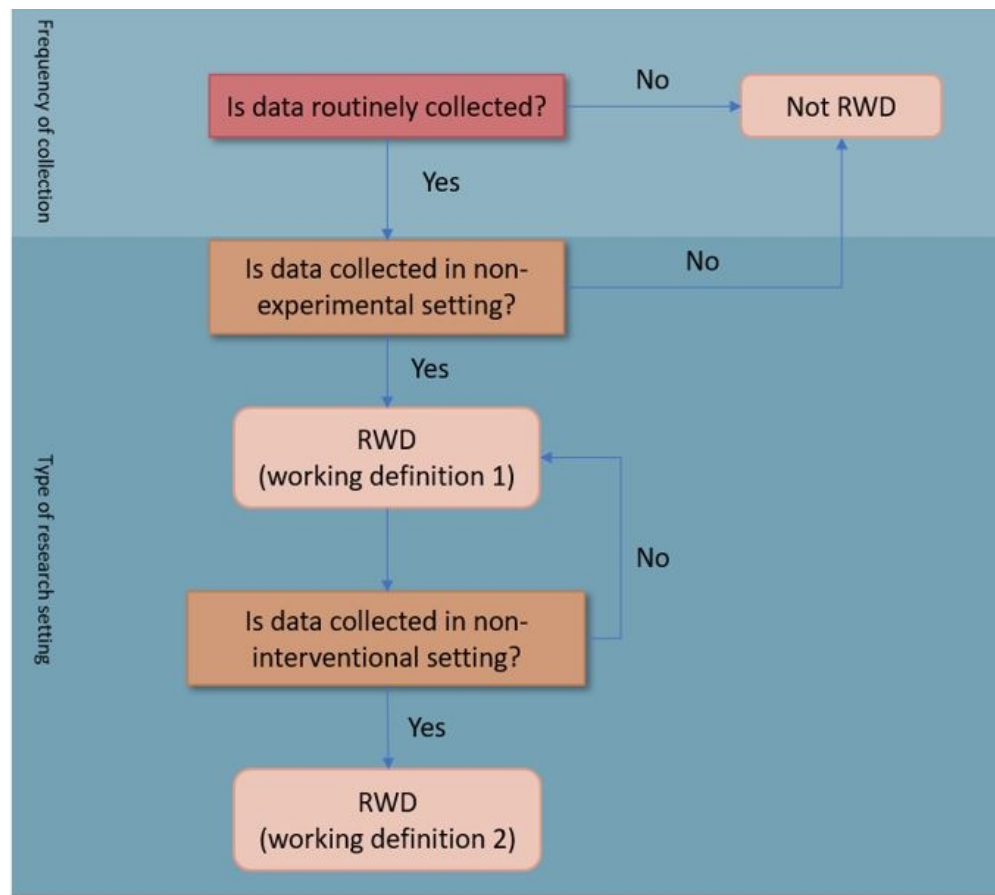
Frequency of collection

Is data routinely collected?

No

Not RWD

Yes

Type of research setting

Is data collected in non-experimental setting?

No

Yes

RWD
(working definition 1)

No

Is data collected in non-interventional setting?

Yes

RWD
(working definition 2)